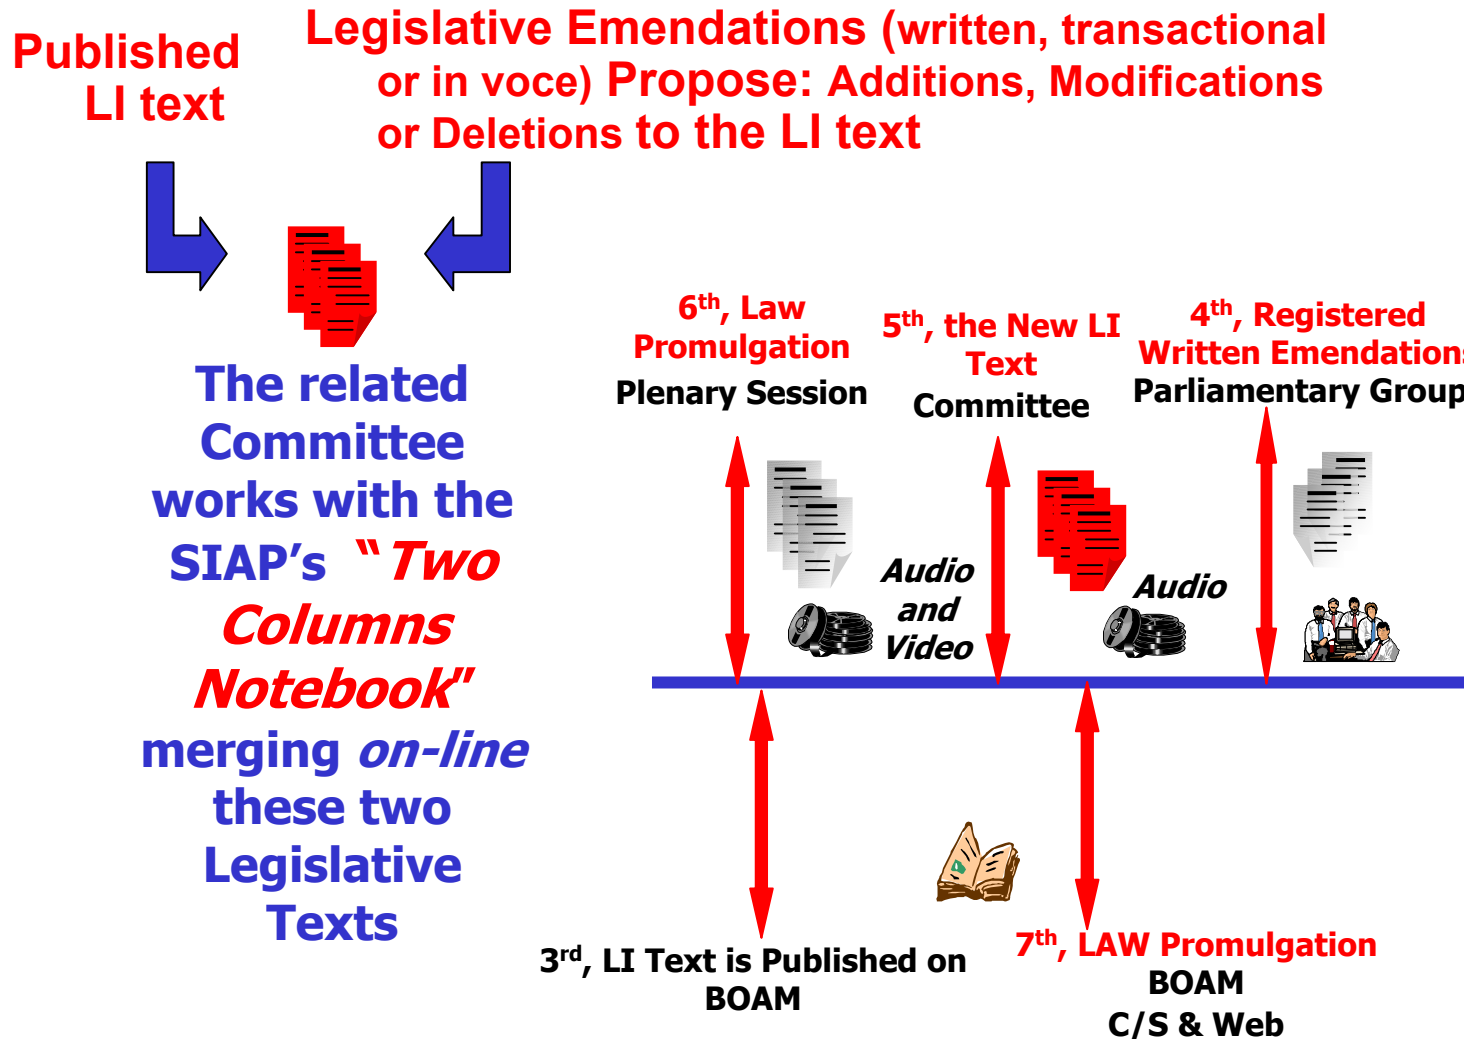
Published LI text

Legislative Emendations (written, transactional or in voce) Propose: Additions, Modifications or Deletions to the LI text

The related Committee works with the SIAP's "Two Columns Notebook" merging on-line these two Legislative Texts

6$^{th}$, Law Promulgation
Plenary Session

5$^{th}$, the New LI Text
Committee

4$^{th}$, Registered Written Emendation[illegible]
Parliamentary Group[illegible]

Audio and Video

Audio

3$^{rd}$, LI Text is Published on BOAM

7$^{th}$, LAW Promulgation
BOAM
C/S & Web